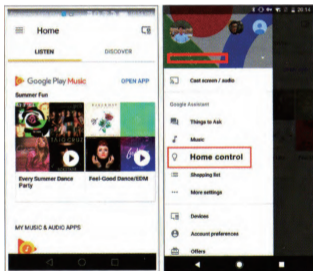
Home

LISTEN

DISCOVER

Google Play Music

OPEN APP

Summer Fun

Every Summer Dance Party

Feel-Good Dance/EDM

MY MUSIC & AUDIO APPS

20:14

Cast screen / audio

Google Assistant

Things to Ask

Music

Home control

Shopping list

More settings

Devices

Account preferences

Offers